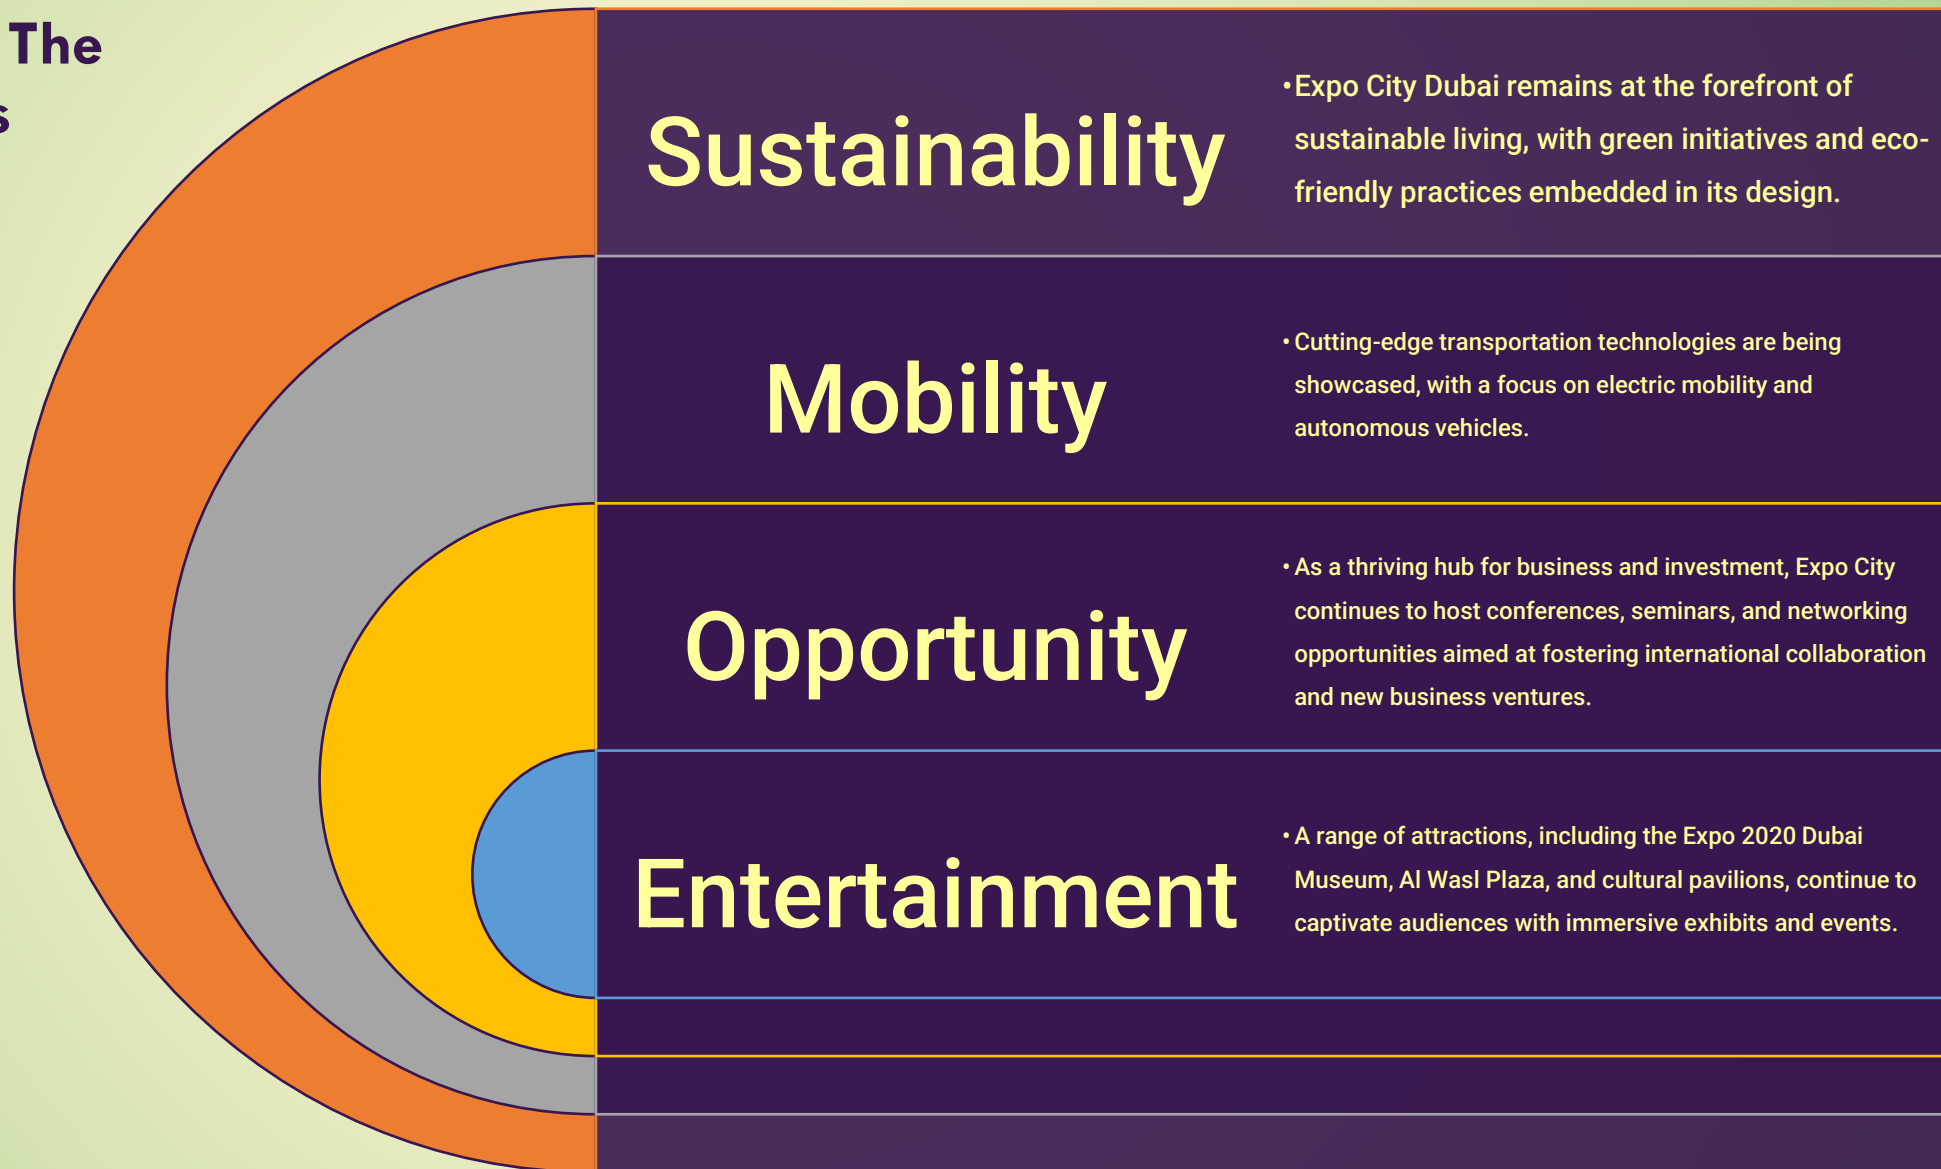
The
s

Sustainability

• Expo City Dubai remains at the forefront of sustainable living, with green initiatives and eco-friendly practices embedded in its design.

Mobility

• Cutting-edge transportation technologies are being showcased, with a focus on electric mobility and autonomous vehicles.

Opportunity

• As a thriving hub for business and investment, Expo City continues to host conferences, seminars, and networking opportunities aimed at fostering international collaboration and new business ventures.

Entertainment

• A range of attractions, including the Expo 2020 Dubai Museum, Al Wasl Plaza, and cultural pavilions, continue to captivate audiences with immersive exhibits and events.